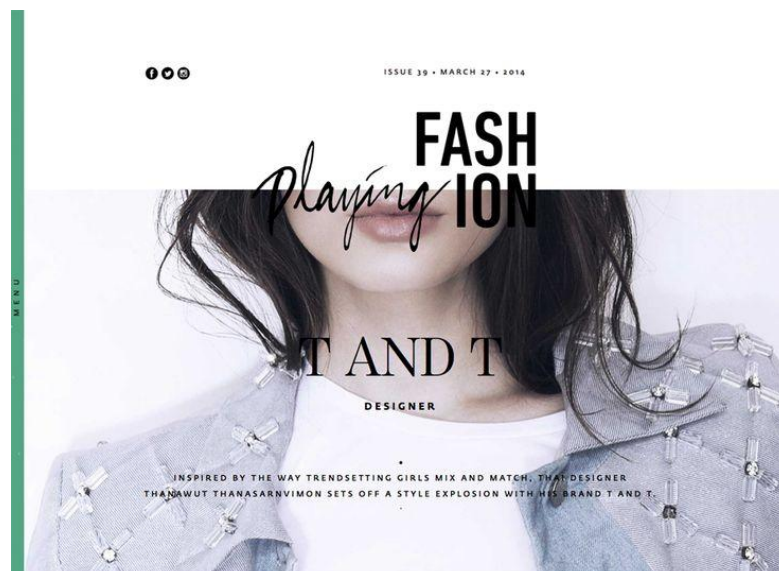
MENU

ISSUE 39 • MARCH 27 • 2014

Playing FASH ION

T AND T

DESIGNER

INSPIRED BY THE WAY TRENDSETTING GIRLS MIX AND MATCH, THAI DESIGNER THANAWUT THANASARNVIMON SETS OFF A STYLE EXPLOSION WITH HIS BRAND T AND T.